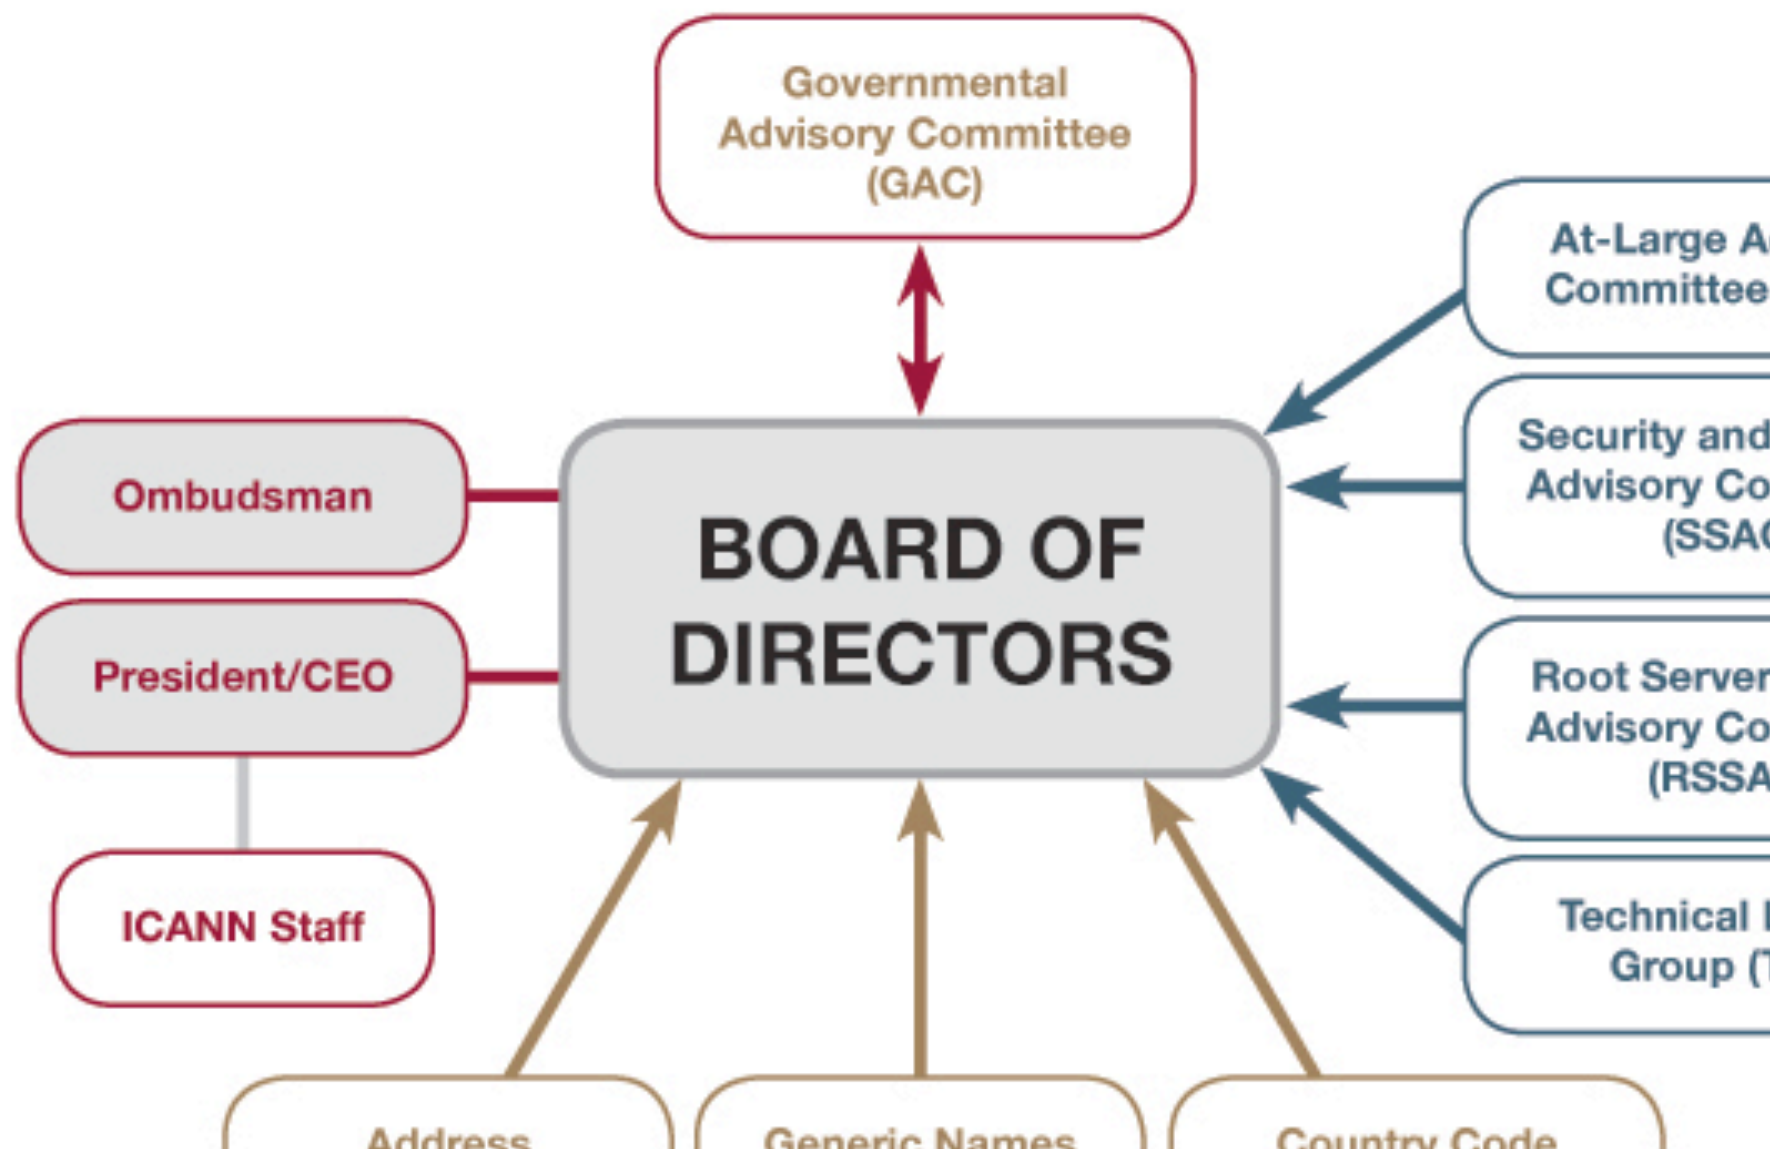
Governmental Advisory Committee (GAC)

At-Large A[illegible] Committee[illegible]

Ombudsman

BOARD OF DIRECTORS

Security and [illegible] Advisory Co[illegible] (SSA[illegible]

President/CEO

Root Server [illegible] Advisory Co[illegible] (RSSA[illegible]

ICANN Staff

Technical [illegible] Group ([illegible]

Address

Generic Names

Country Code